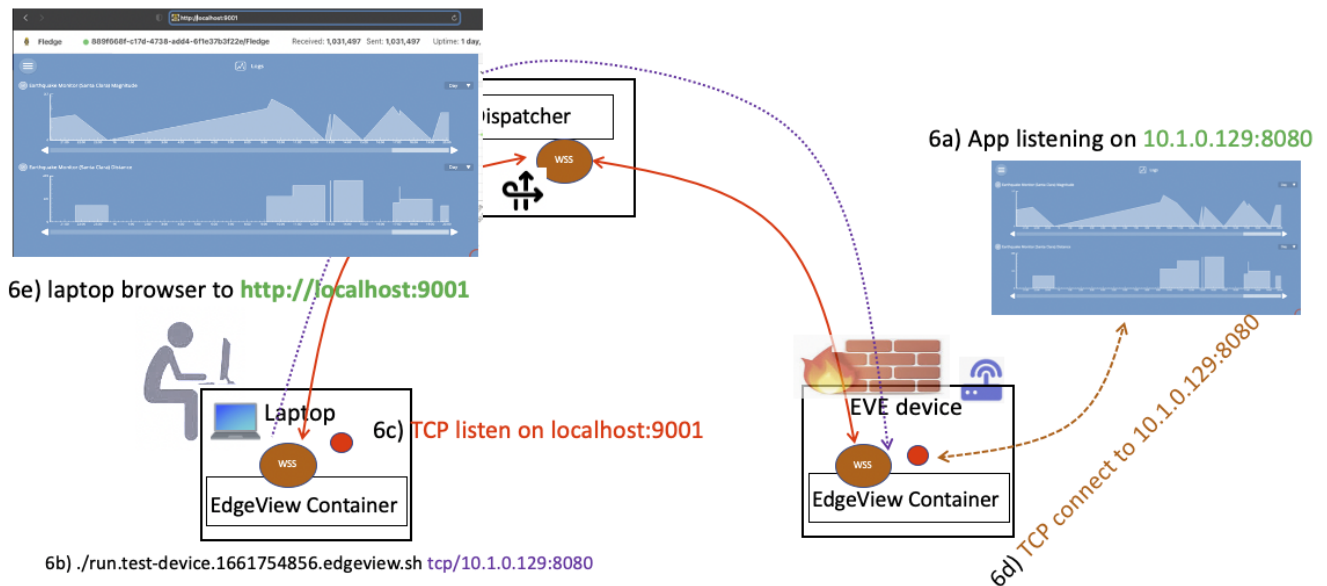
http://localhost:9001

Fledge 889f668f-c17d-4738-add4-6f1e37b3f22e/Fledge Received: 1,031,497 Sent: 1,031,497 Uptime: 1 day,

Logs

Earthquake Monitor (Santa Clara) Magnitude

Day

Earthquake Monitor (Santa Clara) Distance

Day

Dispatcher

WSS

6a) App listening on 10.1.0.129:8080

Logs

Earthquake Monitor (Santa Clara) Magnitude

Day

Earthquake Monitor (Santa Clara) Distance

Day

6e) laptop browser to http://localhost:9001

Laptop

WSS

EdgeView Container

6c) TCP listen on localhost:9001

EVE device

WSS

EdgeView Container

6d) TCP connect to 10.1.0.129:8080

6b) ./run.test-device.1661754856.edgeview.sh tcp/10.1.0.129:8080